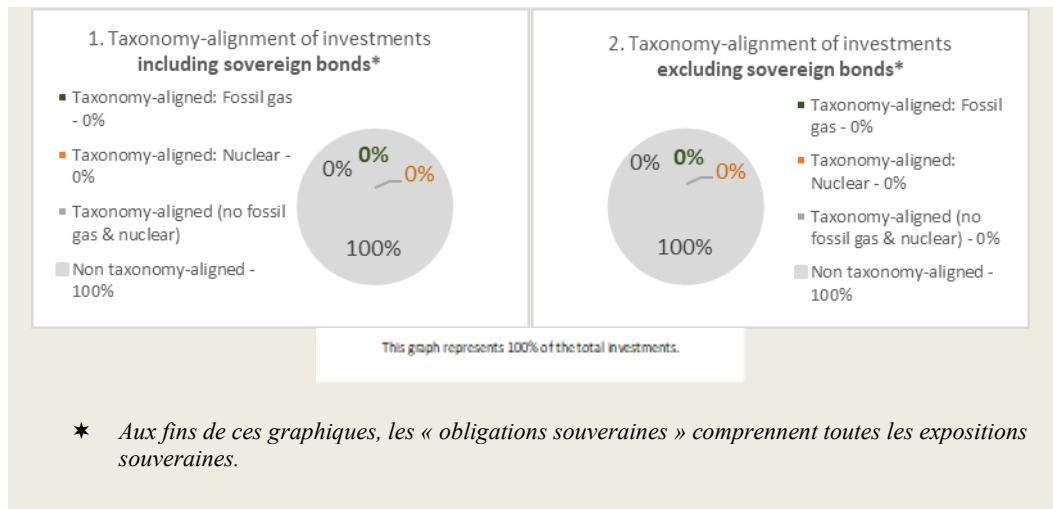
1. Taxonomy-alignment of investments **including sovereign bonds***

Taxonomy-aligned: Fossil gas - 0%

Taxonomy-aligned: Nuclear - 0%

Taxonomy-aligned (no fossil gas & nuclear)

Non taxonomy-aligned - 100%

0%
0%
0%
100%

2. Taxonomy-alignment of investments **excluding sovereign bonds***

Taxonomy-aligned: Fossil gas - 0%

Taxonomy-aligned: Nuclear - 0%

Taxonomy-aligned (no fossil gas & nuclear) - 0%

Non taxonomy-aligned - 100%

0%
0%
0%
100%

This graph represents 100% of the total investments.

✶ *Aux fins de ces graphiques, les « obligations souveraines » comprennent toutes les expositions souveraines.*